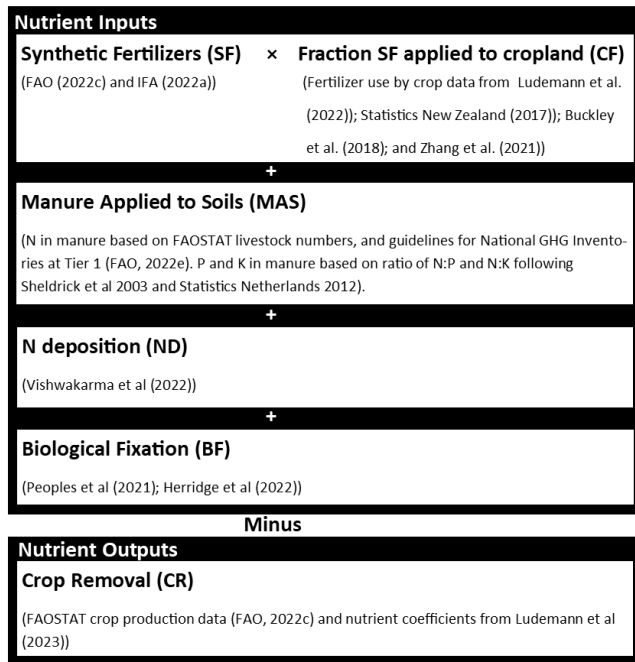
Nutrient Inputs

Synthetic Fertilizers (SF) × Fraction SF applied to cropland (CF)

(FAO (2022c) and IFA (2022a))

(Fertilizer use by crop data from Ludemann et al. (2022)); Statistics New Zealand (2017)); Buckley et al. (2018); and Zhang et al. (2021))

+

Manure Applied to Soils (MAS)

(N in manure based on FAOSTAT livestock numbers, and guidelines for National GHG Inventories at Tier 1 (FAO, 2022e). P and K in manure based on ratio of N:P and N:K following Sheldrick et al 2003 and Statistics Netherlands 2012).

+

N deposition (ND)

(Vishwakarma et al (2022))

+

Biological Fixation (BF)

(Peoples et al (2021); Herridge et al (2022))

Minus

Nutrient Outputs

Crop Removal (CR)

(FAOSTAT crop production data (FAO, 2022c) and nutrient coefficients from Ludemann et al (2023))